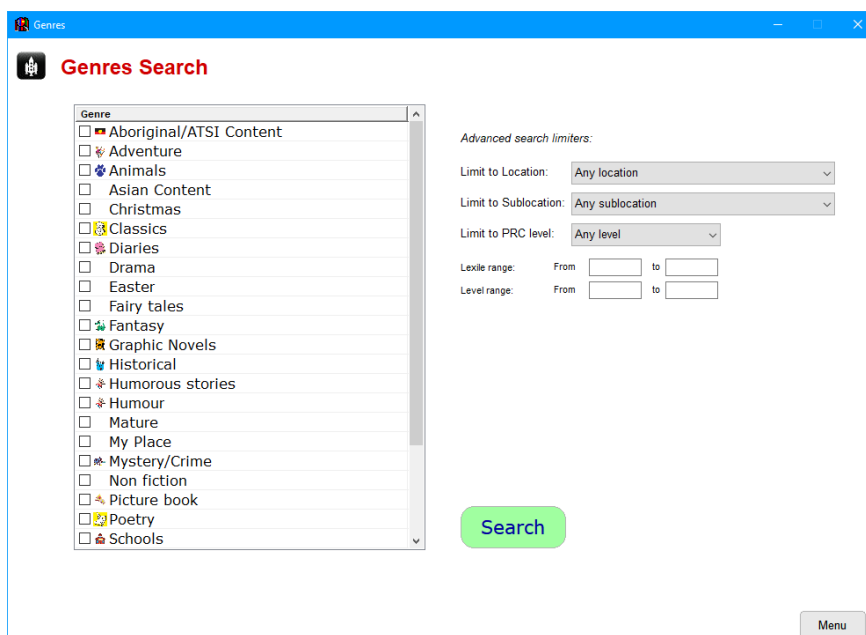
Genres

Genres Search

| Genre |
|---|
| ☐ Aboriginal/ATSI Content |
| ☐ Adventure |
| ☐ Animals |
| ☐ Asian Content |
| ☐ Christmas |
| ☐ Classics |
| ☐ Diaries |
| ☐ Drama |
| ☐ Easter |
| ☐ Fairy tales |
| ☐ Fantasy |
| ☐ Graphic Novels |
| ☐ Historical |
| ☐ Humorous stories |
| ☐ Humour |
| ☐ Mature |
| ☐ My Place |
| ☐ Mystery/Crime |
| ☐ Non fiction |
| ☐ Picture book |
| ☐ Poetry |
| ☐ Schools |

Advanced search limiters:

Limit to Location: Any location

Limit to Sublocation: Any sublocation

Limit to PRC level: Any level

Lexile range: From to

Level range: From to

Search

Menu